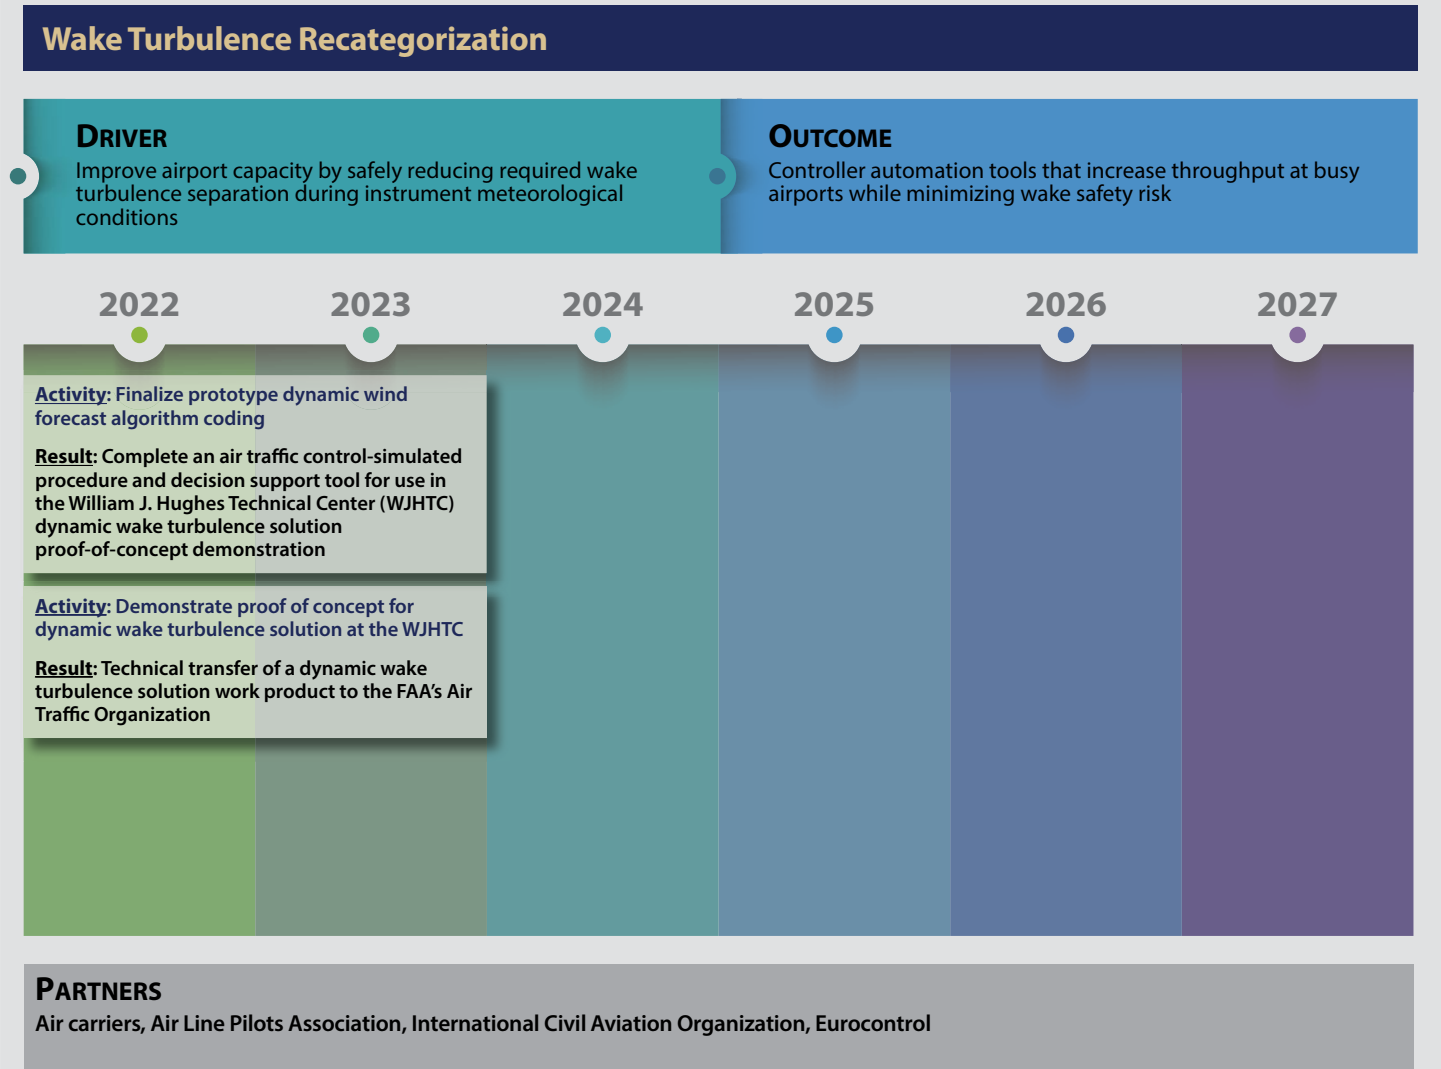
Wake Turbulence Recategorization

DRIVER
Improve airport capacity by safely reducing required wake turbulence separation during instrument meteorological conditions

OUTCOME
Controller automation tools that increase throughput at busy airports while minimizing wake safety risk

2022

2023

2024

2025

2026

2027

Activity: Finalize prototype dynamic wind forecast algorithm coding

Result: Complete an air traffic control-simulated procedure and decision support tool for use in the William J. Hughes Technical Center (WJHTC) dynamic wake turbulence solution proof-of-concept demonstration

Activity: Demonstrate proof of concept for dynamic wake turbulence solution at the WJHTC

Result: Technical transfer of a dynamic wake turbulence solution work product to the FAA's Air Traffic Organization

PARTNERS
Air carriers, Air Line Pilots Association, International Civil Aviation Organization, Eurocontrol